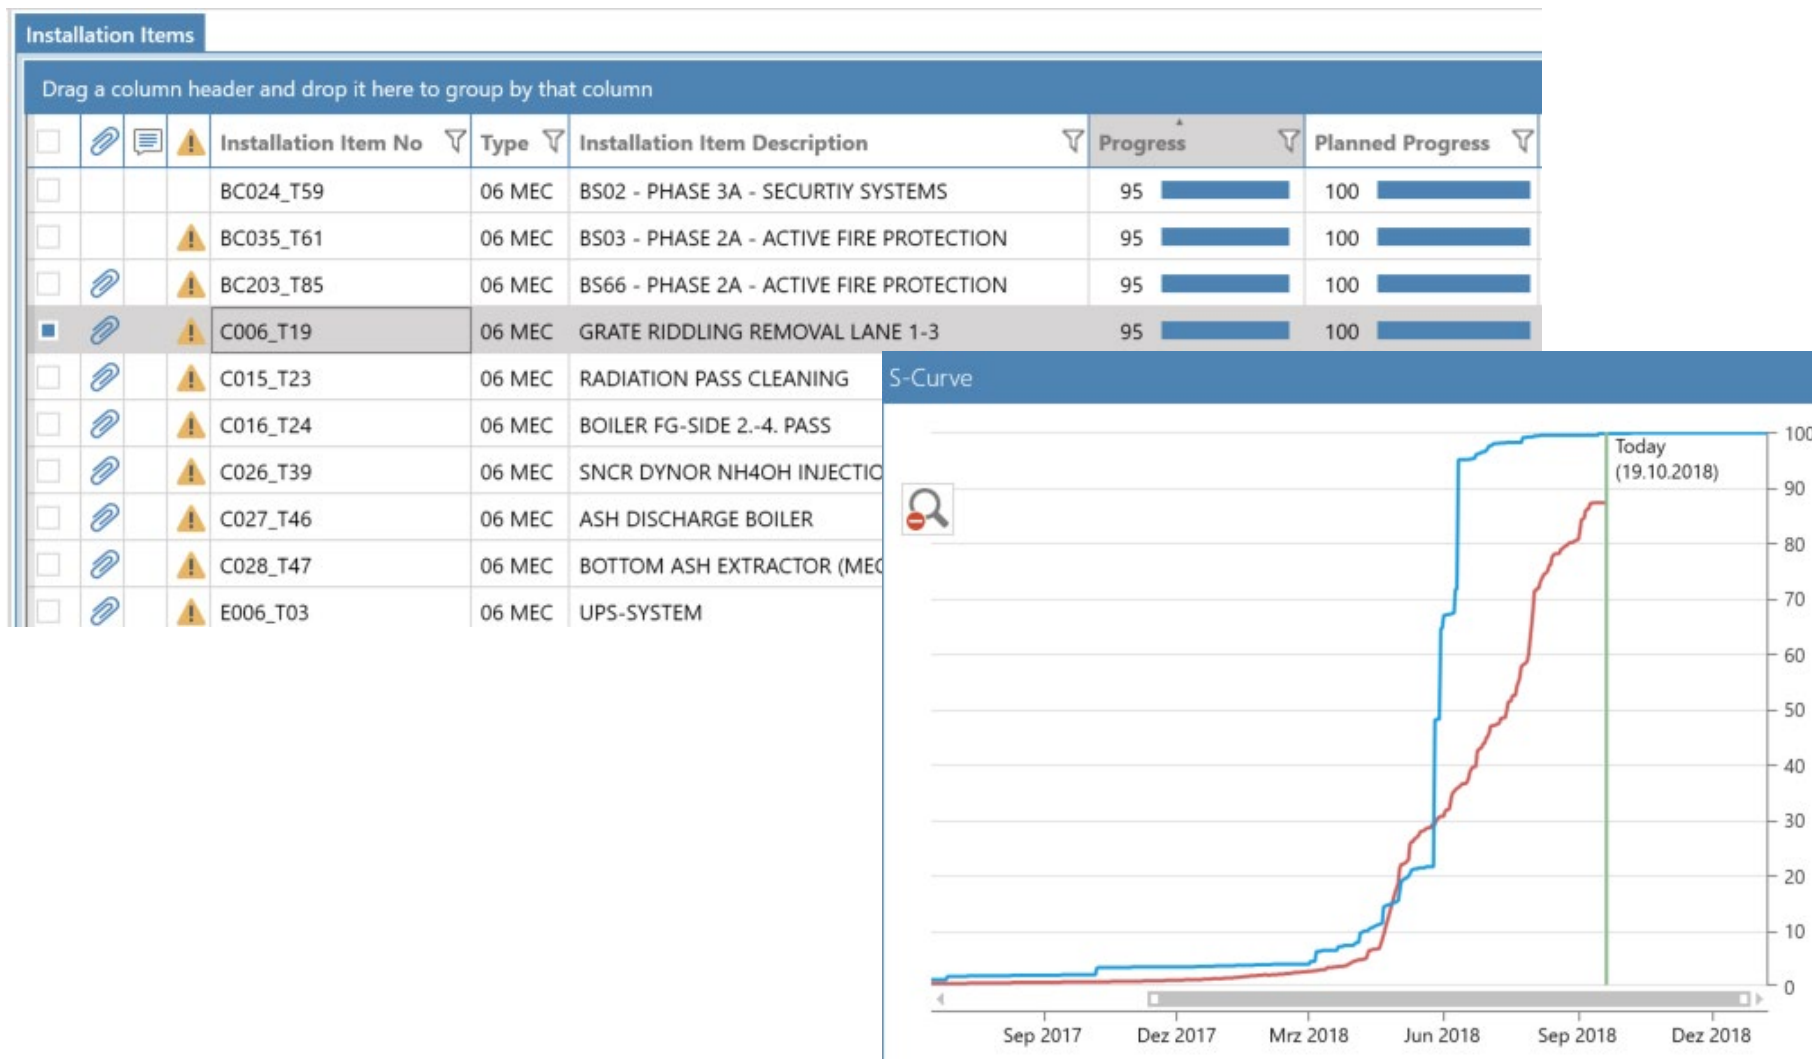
Installation Items

Drag a column header and drop it here to group by that column

| | | | | Installation Item No | Type | Installation Item Description | Progress | Planned Progress |
|---|---|---|---|---|---|---|---|---|
| | | | | BC024_T59 | 06 MEC | BS02 - PHASE 3A - SECURTIY SYSTEMS | 95 | 100 |
| | | | | BC035_T61 | 06 MEC | BS03 - PHASE 2A - ACTIVE FIRE PROTECTION | 95 | 100 |
| | | | | BC203_T85 | 06 MEC | BS66 - PHASE 2A - ACTIVE FIRE PROTECTION | 95 | 100 |
| | | | | C006_T19 | 06 MEC | GRATE RIDDLING REMOVAL LANE 1-3 | 95 | 100 |
| | | | | C015_T23 | 06 MEC | RADIATION PASS CLEANING | | |
| | | | | C016_T24 | 06 MEC | BOILER FG-SIDE 2.-4. PASS | | |
| | | | | C026_T39 | 06 MEC | SNCR DYNOR NH4OH INJECTIC | | |
| | | | | C027_T46 | 06 MEC | ASH DISCHARGE BOILER | | |
| | | | | C028_T47 | 06 MEC | BOTTOM ASH EXTRACTOR (MEC | | |
| | | | | E006_T03 | 06 MEC | UPS-SYSTEM | | |

S-Curve

Today (19.10.2018)

100
90
80
70
60
50
40
30
20
10
0

Sep 2017 Dez 2017 Mrz 2018 Jun 2018 Sep 2018 Dez 2018